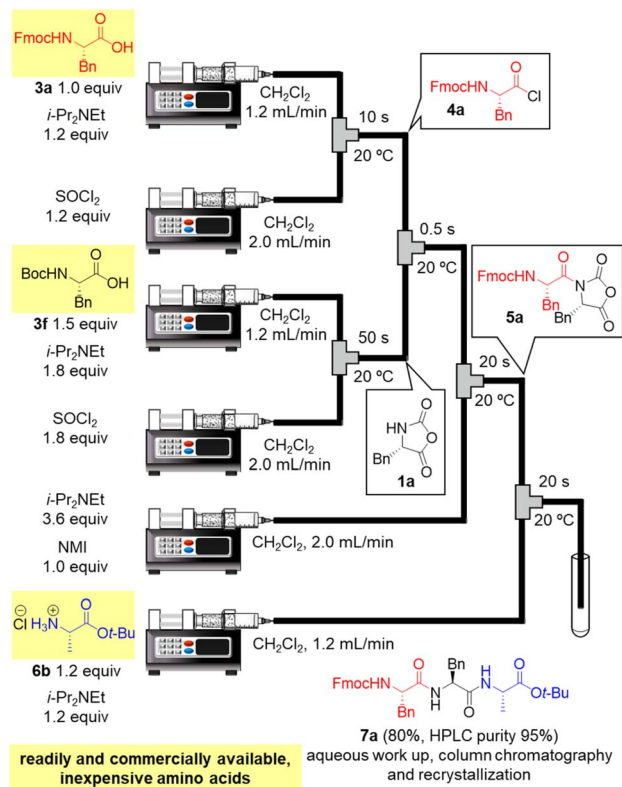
FmocHN OH O Bn

**3a** 1.0 equiv

*i*-Pr$_2$NEt 1.2 equiv

$CH_2Cl_2$ 1.2 mL/min

10 s

20 ºC

FmocHN O Cl Bn **4a**

$SOCl_2$ 1.2 equiv

$CH_2Cl_2$ 2.0 mL/min

0.5 s

20 ºC

BocHN O OH Bn

**3f** 1.5 equiv

*i*-Pr$_2$NEt 1.8 equiv

$CH_2Cl_2$ 1.2 mL/min

50 s

20 ºC

FmocHN O N O O Bn O Bn **5a**

20 s

20 ºC

$SOCl_2$ 1.8 equiv

$CH_2Cl_2$ 2.0 mL/min

HN O O O Bn **1a**

*i*-Pr$_2$NEt 3.6 equiv

NMI 1.0 equiv

$CH_2Cl_2$, 2.0 mL/min

20 s

20 ºC

$Cl^{\ominus}$ $H_3N^{\oplus}$ O O*t*-Bu

**6b** 1.2 equiv

*i*-Pr$_2$NEt 1.2 equiv

$CH_2Cl_2$, 1.2 mL/min

FmocHN O Bn N H O Bn N H O O*t*-Bu

**7a** (80%, HPLC purity 95%)
aqueous work up, column chromatography and recrystallization

readily and commercially available, inexpensive amino acids